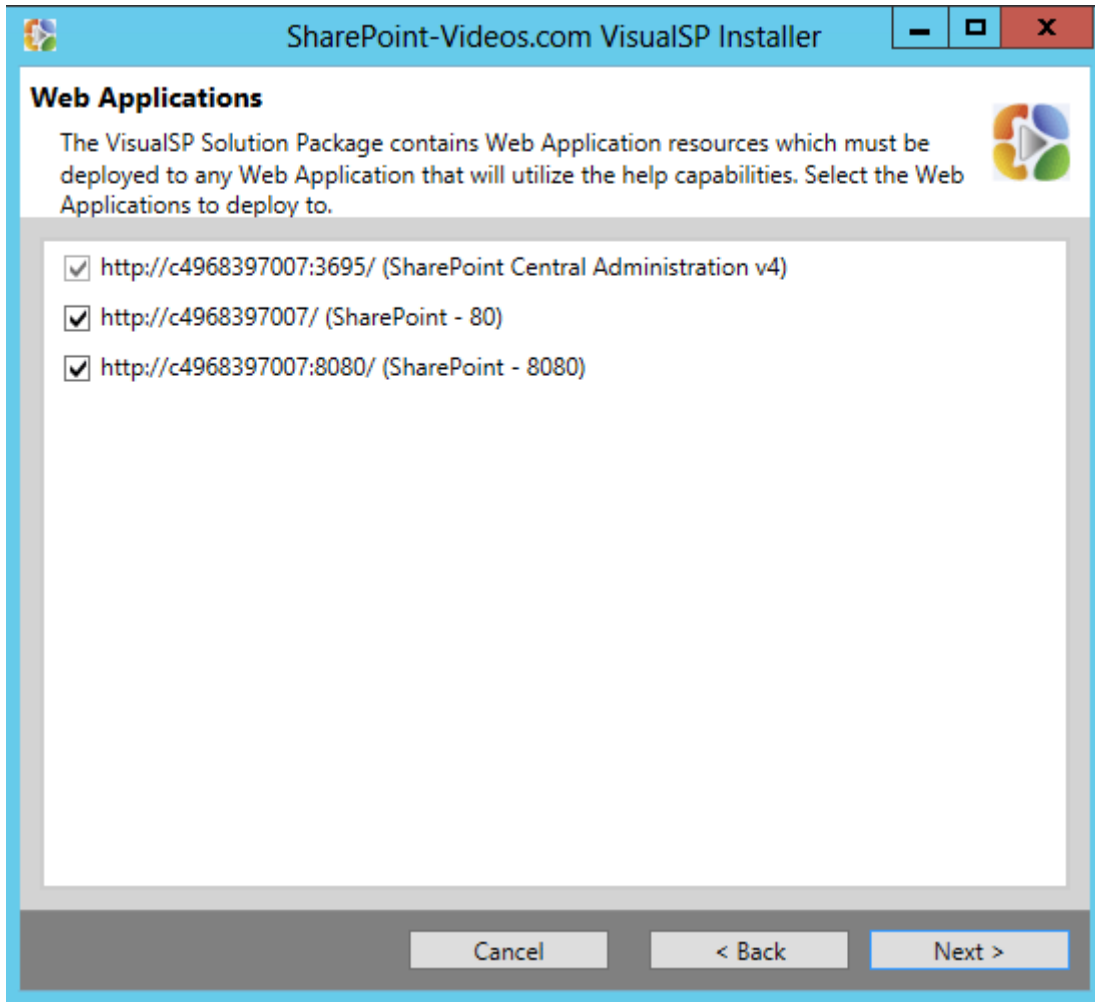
SharePoint-Videos.com VisualSP Installer

Web Applications

The VisualSP Solution Package contains Web Application resources which must be deployed to any Web Application that will utilize the help capabilities. Select the Web Applications to deploy to.

http://c4968397007:3695/ (SharePoint Central Administration v4)

http://c4968397007/ (SharePoint - 80)

http://c4968397007:8080/ (SharePoint - 8080)

Cancel
< Back
Next >